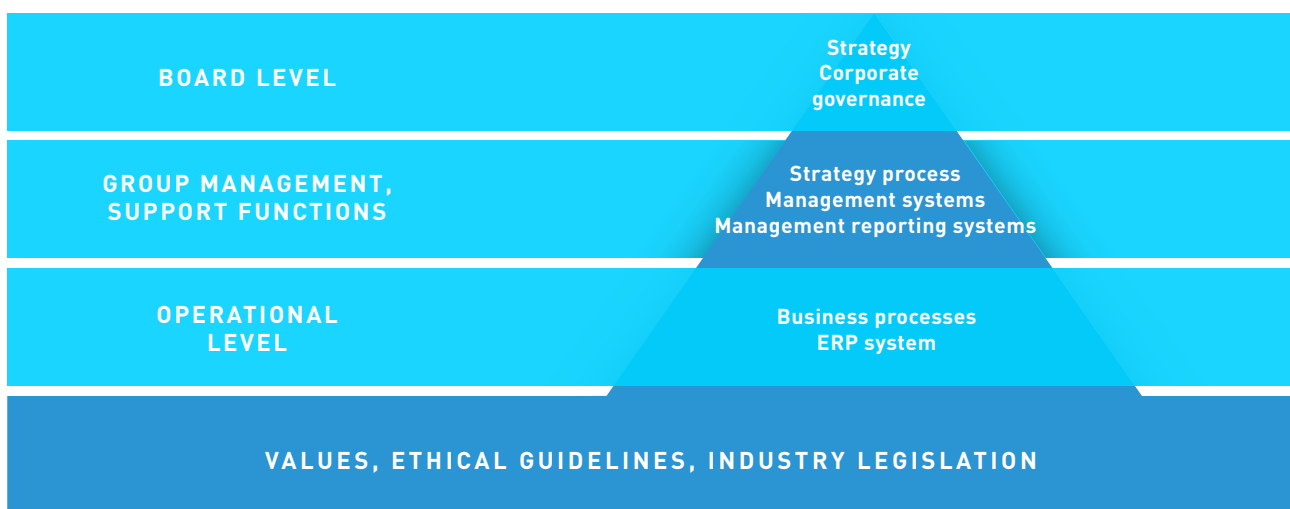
BOARD LEVEL

Strategy
Corporate governance

GROUP MANAGEMENT, SUPPORT FUNCTIONS

Strategy process
Management systems
Management reporting systems

OPERATIONAL LEVEL

Business processes
ERP system

VALUES, ETHICAL GUIDELINES, INDUSTRY LEGISLATION